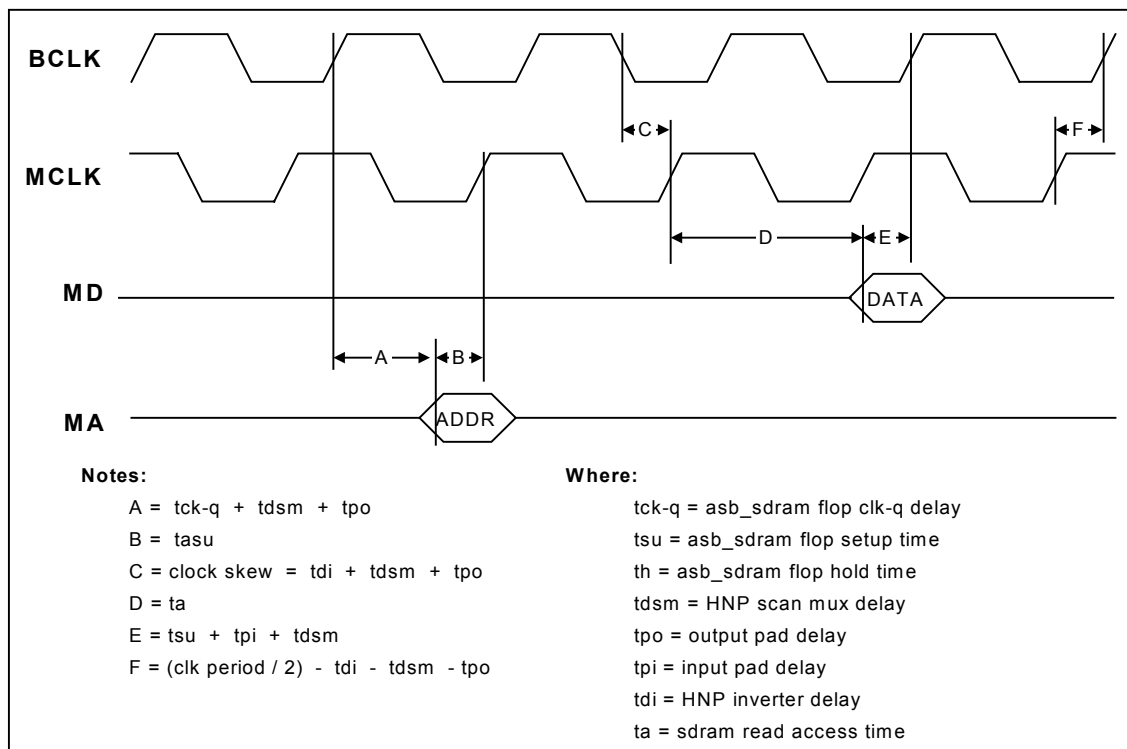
BCLK

C

F

MCLK

D

E

MD

DATA

A

B

MA

ADDR

Notes:

A = tck-q + tdsm + tpo

B = tasu

C = clock skew = tdi + tdsm + tpo

D = ta

E = tsu + tpi + tdsm

F = (clk period / 2) - tdi - tdsm - tpo

Where:

tck-q = asb_sdram flop clk-q delay

tsu = asb_sdram flop setup time

th = asb_sdram flop hold time

tdsm = HNP scan mux delay

tpo = output pad delay

tpi = input pad delay

tdi = HNP inverter delay

ta = sdram read access time